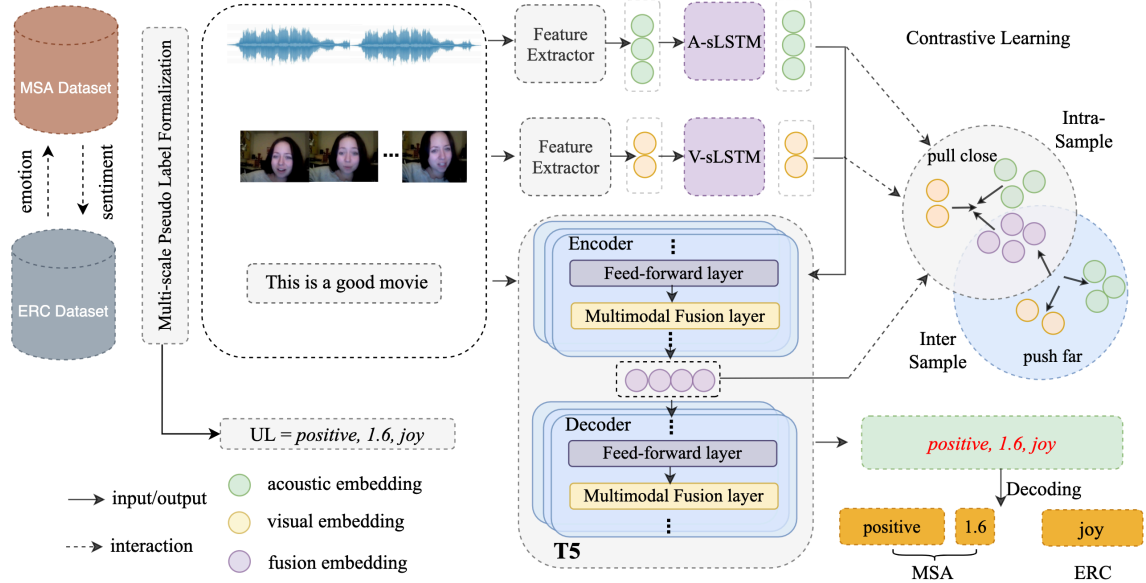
MSA Dataset

emotion

sentiment

ERC Dataset

Multi-scale Pseudo Label Formalization

This is a good movie

Feature Extractor

A-sLSTM

Feature Extractor

V-sLSTM

Contrastive Learning

Intra-Sample

pull close

Inter Sample

push far

Encoder

Feed-forward layer

Multimodal Fusion layer

Decoder

Feed-forward layer

Multimodal Fusion layer

T5

UL = *positive, 1.6, joy*

*positive, 1.6, joy*

Decoding

positive

1.6

joy

MSA

ERC

input/output

interaction

acoustic embedding

visual embedding

fusion embedding